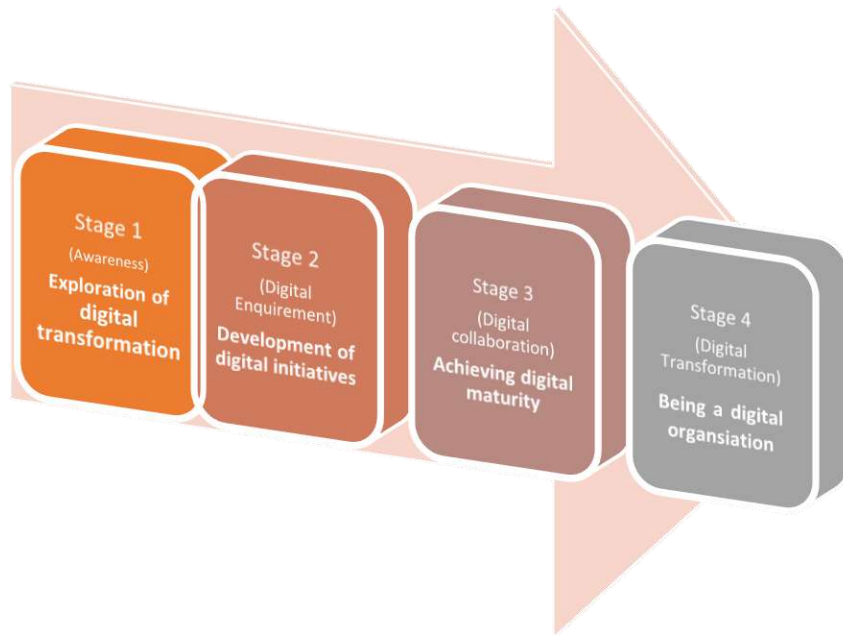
Stage 1
(Awareness)
Exploration of digital transformation

Stage 2
(Digital Enquirement)
Development of digital initiatives

Stage 3
(Digital collaboration)
Achieving digital maturity

Stage 4
(Digital Transformation)
Being a digital organsiation